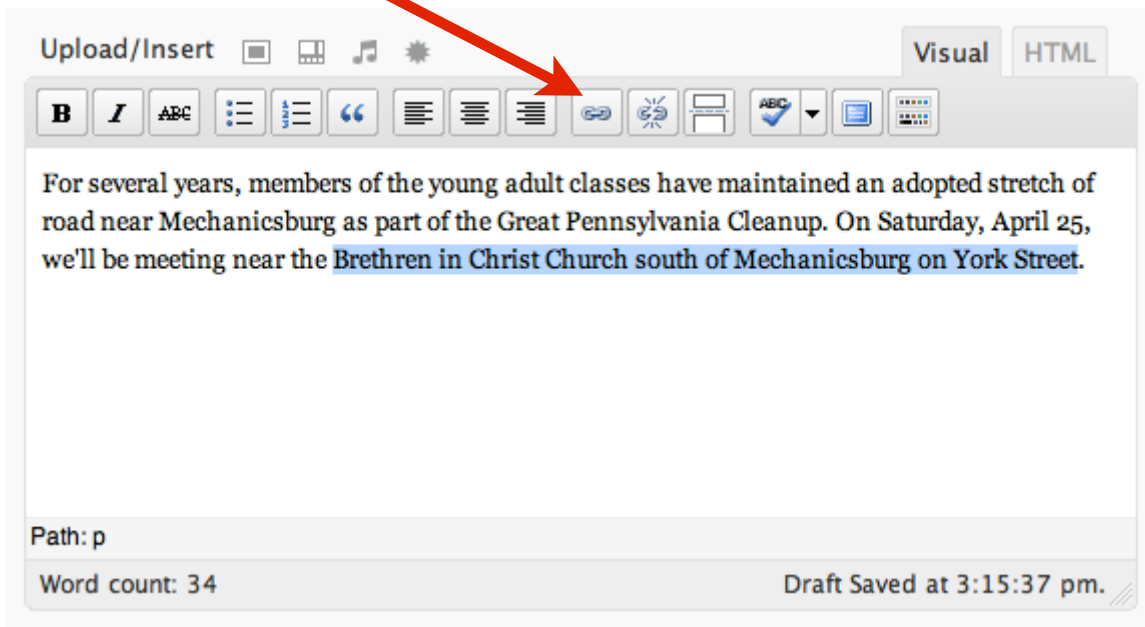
Upload/Insert

Visual HTML

B I ABC

ABC

For several years, members of the young adult classes have maintained an adopted stretch of road near Mechanicsburg as part of the Great Pennsylvania Cleanup. On Saturday, April 25, we'll be meeting near the Brethren in Christ Church south of Mechanicsburg on York Street.

Path: p

Word count: 34

Draft Saved at 3:15:37 pm.